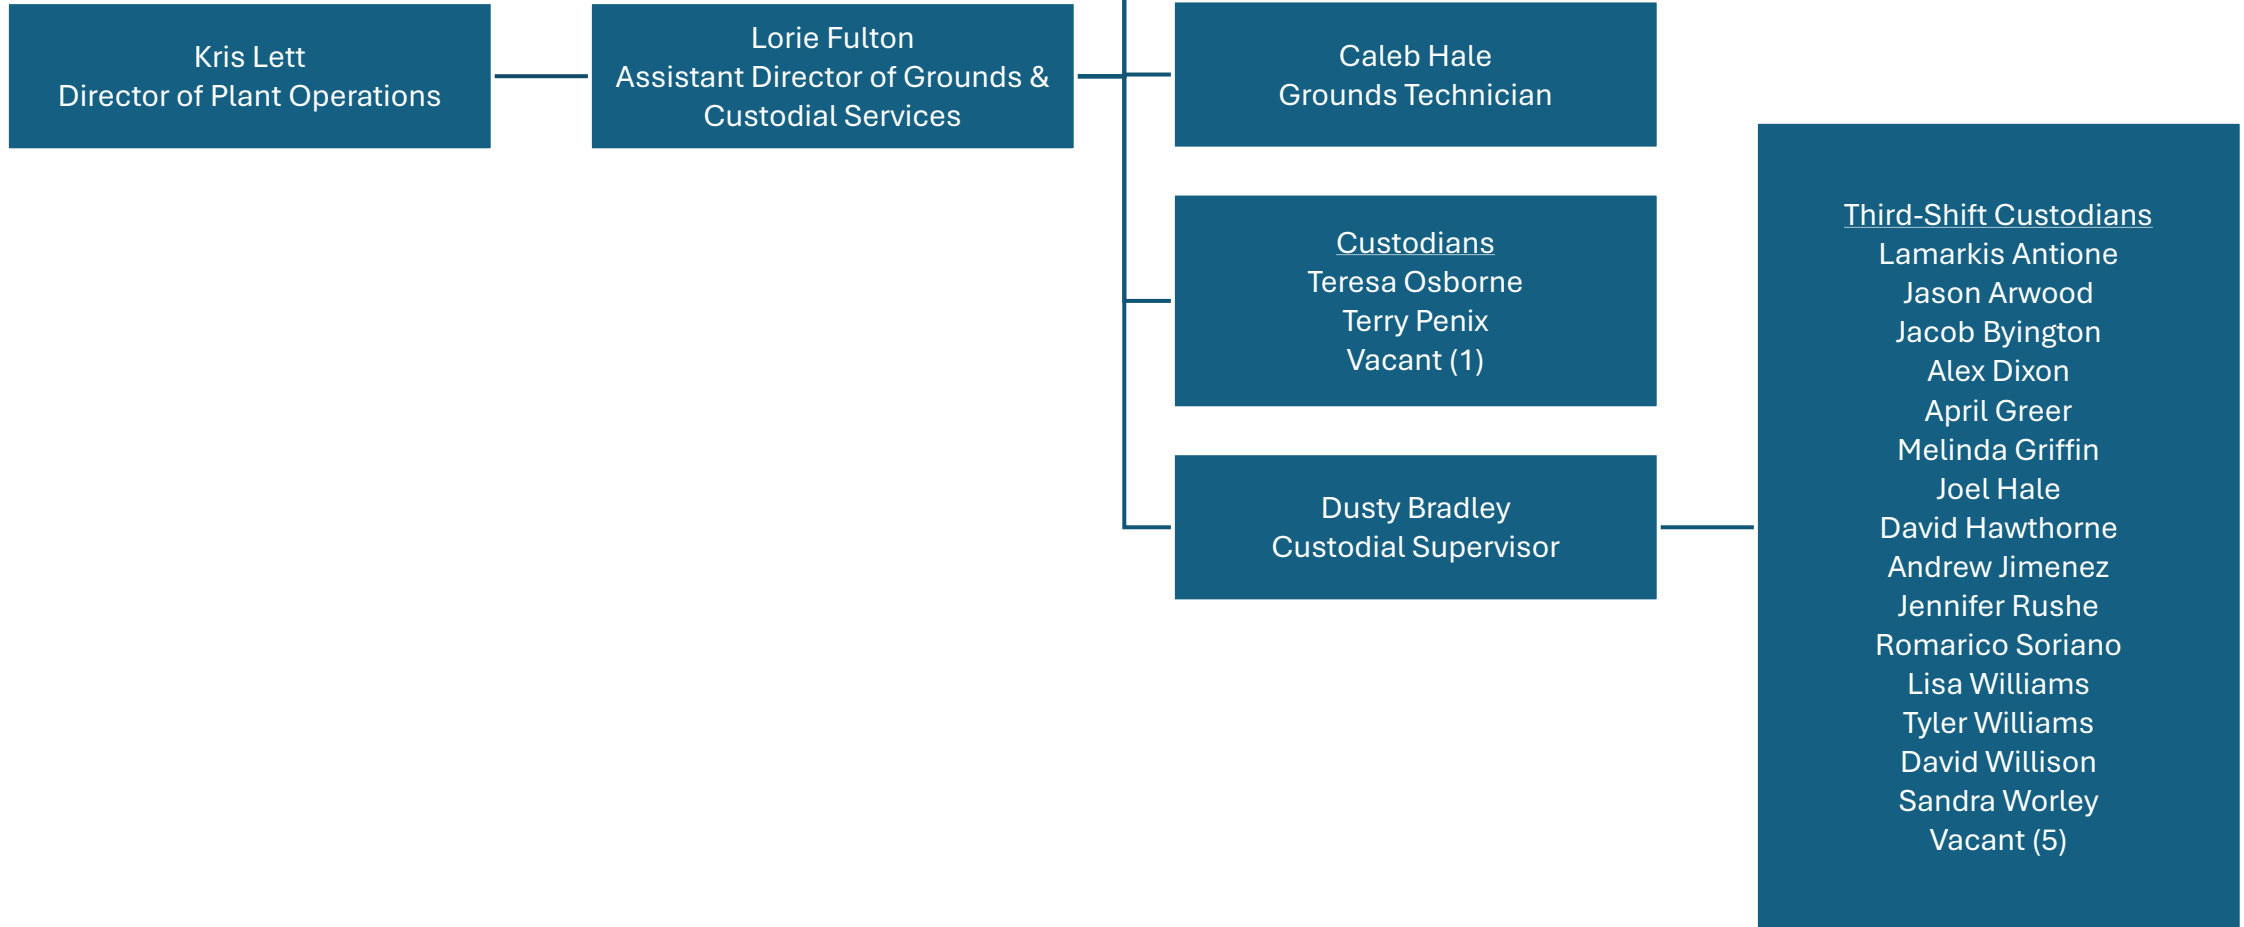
Kris Lett
Director of Plant Operations

Lorie Fulton
Assistant Director of Grounds & Custodial Services

Caleb Hale
Grounds Technician

Custodians
Teresa Osborne
Terry Penix
Vacant (1)

Dusty Bradley
Custodial Supervisor

Third-Shift Custodians
Lamarkis Antione
Jason Arwood
Jacob Byington
Alex Dixon
April Greer
Melinda Griffin
Joel Hale
David Hawthorne
Andrew Jimenez
Jennifer Rushe
Romarico Soriano
Lisa Williams
Tyler Williams
David Willison
Sandra Worley
Vacant (5)